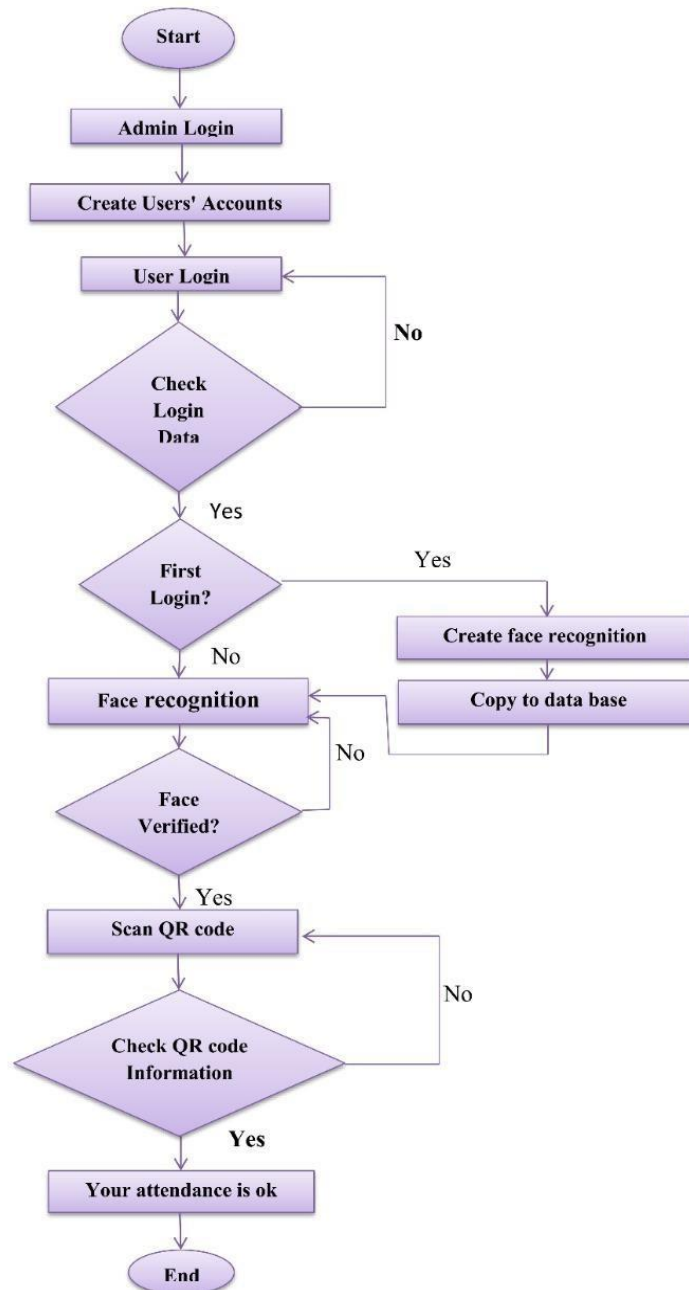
Start

Admin Login

Create Users' Accounts

User Login

No

Check Login Data

Yes

First Login?

Yes

Create face recognition

No

Face recognition

Copy to data base

No

Face Verified?

Yes

Scan QR code

No

Check QR code Information

Yes

Your attendance is ok

End